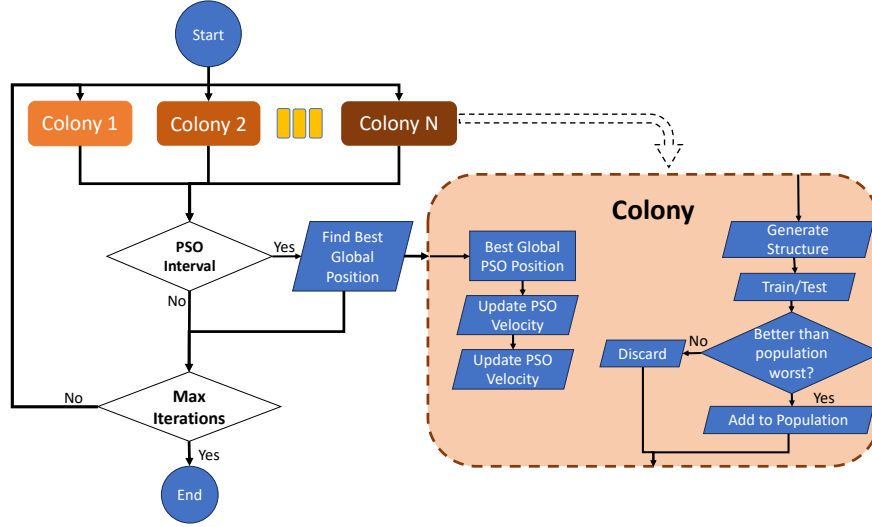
Start

Colony 1

Colony 2

Colony N

PSO Interval

Yes

Find Best Global Position

No

Max Iterations

No

Yes

End

Colony

Best Global PSO Position

Update PSO Velocity

Update PSO Velocity

Generate Structure

Train/Test

Better than population worst?

No

Discard

Yes

Add to Population